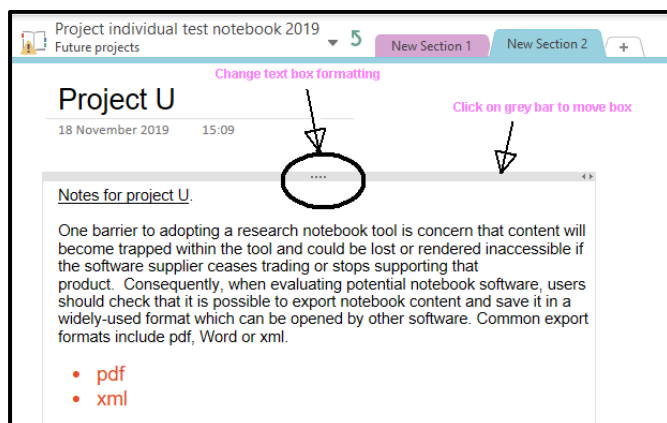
Project individual test notebook 2019
Future projects

New Section 1
New Section 2
+

Change text box formatting

Project U

Click on grey bar to move box

18 November 2019 15:09

....

Notes for project U.

One barrier to adopting a research notebook tool is concern that content will become trapped within the tool and could be lost or rendered inaccessible if the software supplier ceases trading or stops supporting that product. Consequently, when evaluating potential notebook software, users should check that it is possible to export notebook content and save it in a widely-used format which can be opened by other software. Common export formats include pdf, Word or xml.

- pdf
- xml